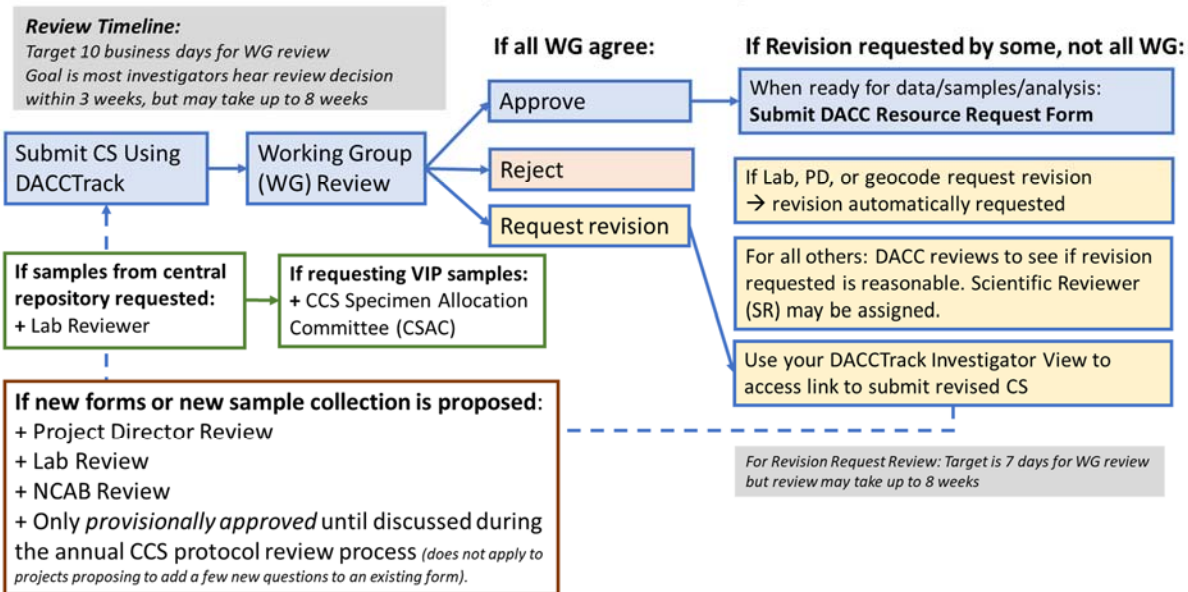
***Review Timeline:***
*Target 10 business days for WG review*
*Goal is most investigators hear review decision within 3 weeks, but may take up to 8 weeks*

**If all WG agree:**

**If Revision requested by some, not all WG:**

Submit CS Using DACCTrack

Working Group (WG) Review

Approve

Reject

Request revision

When ready for data/samples/analysis:
**Submit DACC Resource Request Form**

If Lab, PD, or geocode request revision
→ revision automatically requested

For all others: DACC reviews to see if revision requested is reasonable. Scientific Reviewer (SR) may be assigned.

Use your DACCTrack Investigator View to access link to submit revised CS

**If samples from central repository requested:**
+ Lab Reviewer

**If requesting VIP samples:**
**+** CCS Specimen Allocation Committee (CSAC)

**If new forms or new sample collection is proposed**:
+ Project Director Review
+ Lab Review
+ NCAB Review
+ Only *provisionally approved* until discussed during the annual CCS protocol review process *(does not apply to projects proposing to add a few new questions to an existing form).*

*For Revision Request Review: Target is 7 days for WG review but review may take up to 8 weeks*